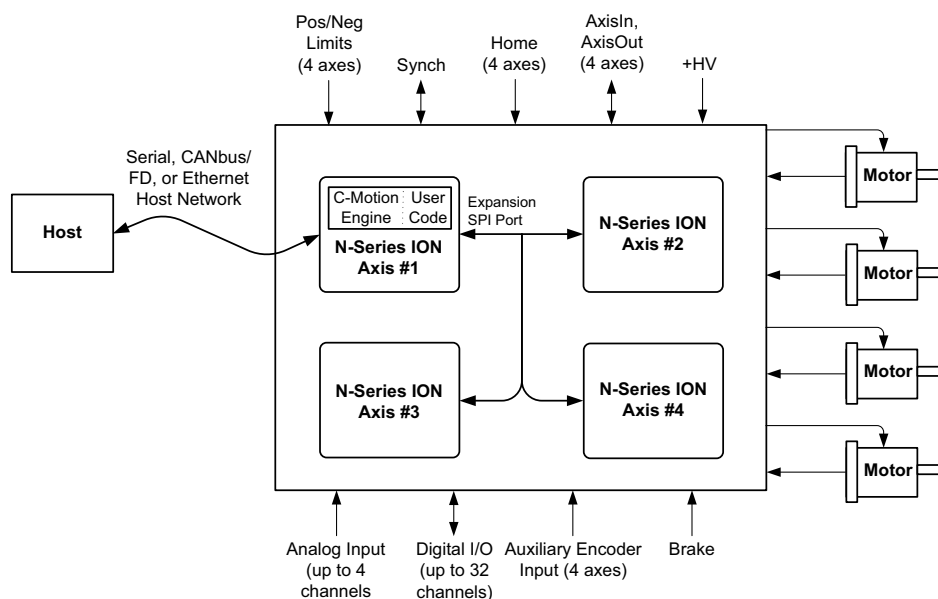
Pos/Neg Limits (4 axes)

Synch

Home (4 axes)

AxisIn, AxisOut (4 axes)

+HV

Serial, CANbus/ FD, or Ethernet Host Network

Host

C-Motion Engine

User Code

N-Series ION Axis #1

Expansion SPI Port

N-Series ION Axis #2

N-Series ION Axis #3

N-Series ION Axis #4

Motor

Motor

Motor

Motor

Analog Input (up to 4 channels

Digital I/O (up to 32 channels)

Auxiliary Encoder Input (4 axes)

Brake